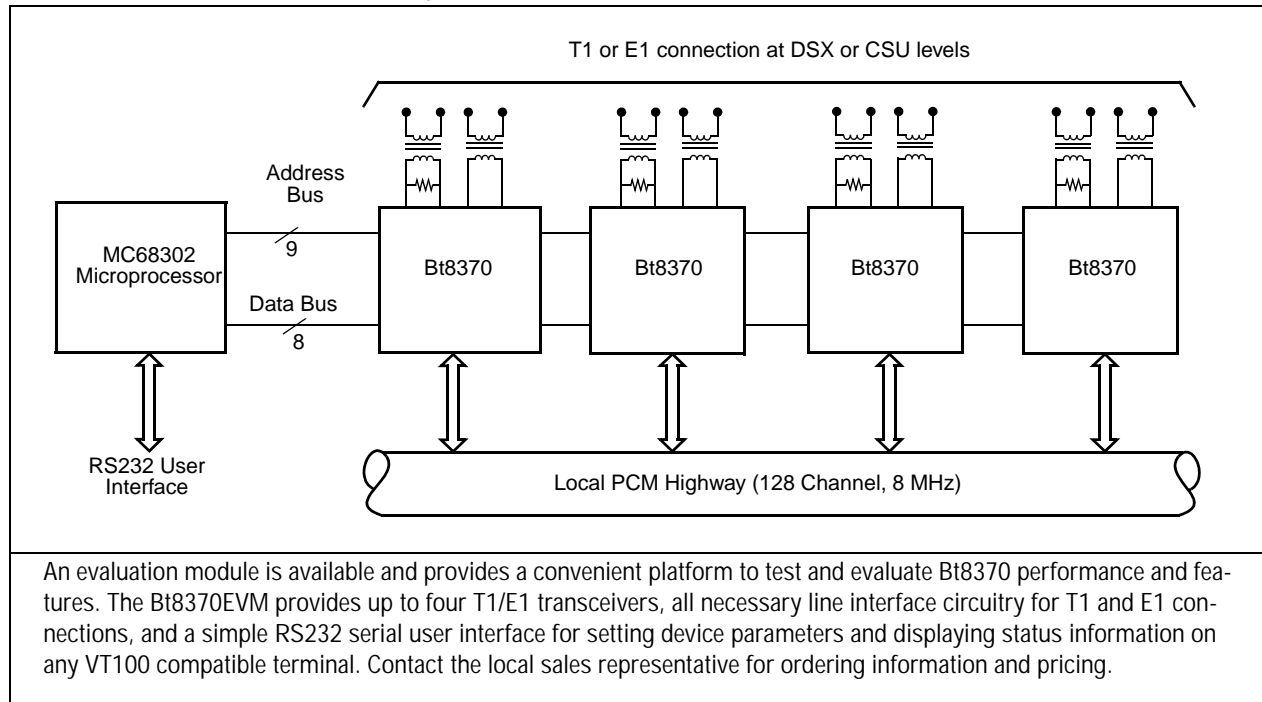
T1 or E1 connection at DSX or CSU levels

Address Bus

9

MC68302 Microprocessor

Data Bus

8

Bt8370

Bt8370

Bt8370

Bt8370

RS232 User Interface

Local PCM Highway (128 Channel, 8 MHz)

An evaluation module is available and provides a convenient platform to test and evaluate Bt8370 performance and features. The Bt8370EVM provides up to four T1/E1 transceivers, all necessary line interface circuitry for T1 and E1 connections, and a simple RS232 serial user interface for setting device parameters and displaying status information on any VT100 compatible terminal. Contact the local sales representative for ordering information and pricing.